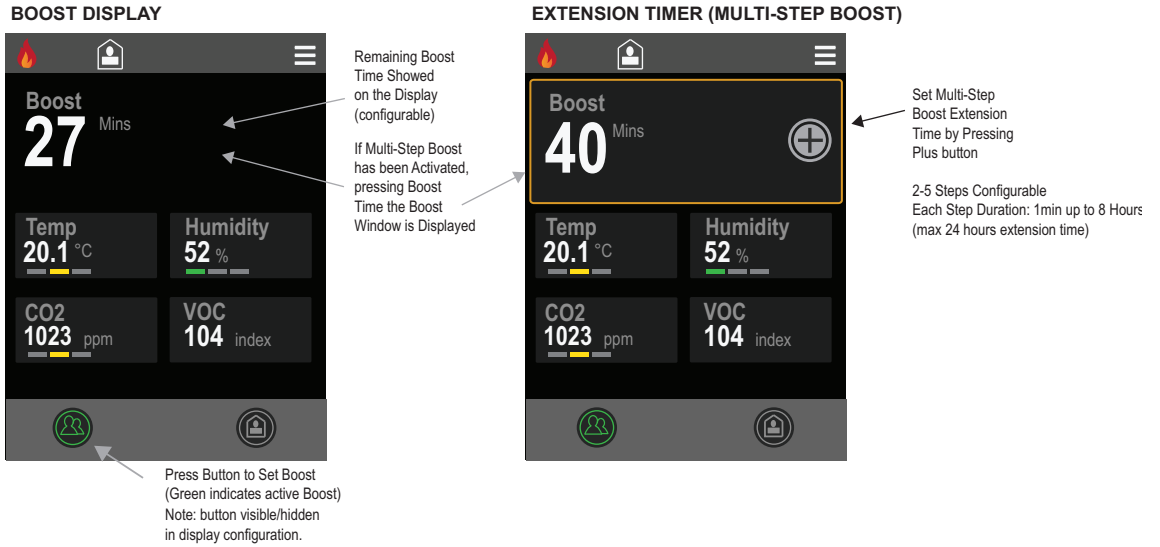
BOOST DISPLAY

Boost
27 Mins

Temp
20.1 °C

Humidity
52 %

CO2
1023 ppm

VOC
104 index

Remaining Boost Time Showed on the Display (configurable)

If Multi-Step Boost has been Activated, pressing Boost Time the Boost Window is Displayed

Press Button to Set Boost (Green indicates active Boost) Note: button visible/hidden in display configuration.

EXTENSION TIMER (MULTI-STEP BOOST)

Boost
40 Mins

Temp
20.1 °C

Humidity
52 %

CO2
1023 ppm

VOC
104 index

Set Multi-Step Boost Extension Time by Pressing Plus button

2-5 Steps Configurable
Each Step Duration: 1min up to 8 Hours
(max 24 hours extension time)